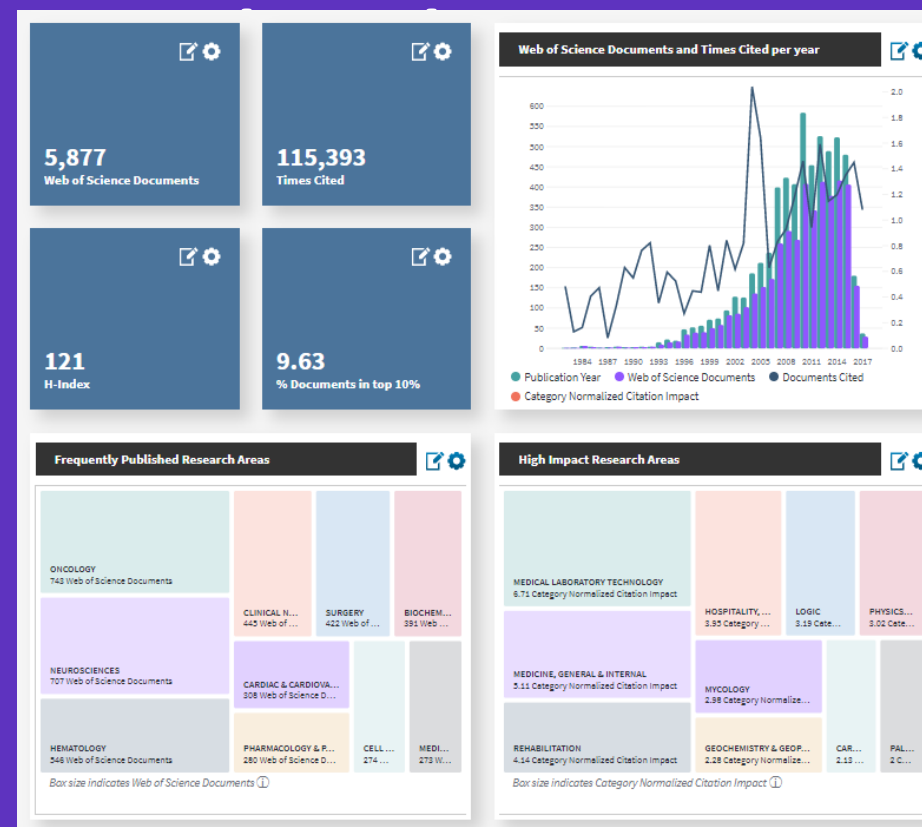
5,877
Web of Science Documents

115,393
Times Cited

121
H-Index

9.63
% Documents in top 10%

Web of Science Documents and Times Cited per year

600
550
500
450
400
350
300
250
200
150
100
50
0

2.0
1.8
1.6
1.4
1.2
1.0
0.8
0.6
0.4
0.2
0.0

1984 1987 1990 1993 1996 1999 2002 2005 2008 2011 2014 2017

Publication Year
Web of Science Documents
Documents Cited
Category Normalized Citation Impact

Frequently Published Research Areas

ONCOLOGY
743 Web of Science Documents

CLINICAL N...
445 Web of ...

SURGERY
422 Web of ...

BIOCHEM...
391 Web ...

NEUROSCIENCES
707 Web of Science Documents

CARDIAC & CARDIOVA...
308 Web of Science D...

HEMATOLOGY
546 Web of Science Documents

PHARMACOLOGY & P...
280 Web of Science D...

CELL ...
274 ...

MEDI...
273 W...

Box size indicates Web of Science Documents

High Impact Research Areas

MEDICAL LABORATORY TECHNOLOGY
6.71 Category Normalized Citation Impact

HOSPITALITY, ...
3.95 Category ...

LOGIC
3.19 Cate...

PHYSICS...
3.02 Cate...

MEDICINE, GENERAL & INTERNAL
5.11 Category Normalized Citation Impact

MYCOLOGY
2.98 Category Normalize...

REHABILITATION
4.14 Category Normalized Citation Impact

GEOCHEMISTRY & GEOP...
2.28 Category Normalize...

CAR...
2.13 ...

PAL...
2 C...

Box size indicates Category Normalized Citation Impact